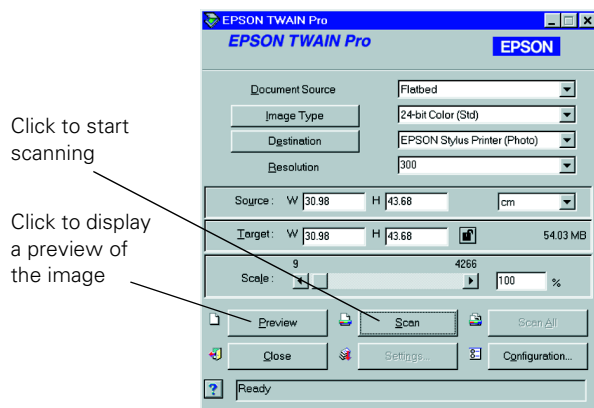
Click to start scanning

Click to display a preview of the image

EPSON TWAIN Pro

EPSON TWAIN Pro

EPSON

Document Source | Flatbed

Image Type | 24-bit Color (Std)

Destination | EPSON Stylus Printer (Photo)

Resolution | 300

Source: W 30.98 H 43.68 cm

Target: W 30.98 H 43.68 54.03 MB

Scale: 9 4266 100 %

Preview

Scan

Scan All

Close

Settings...

Configuration...

?

Ready